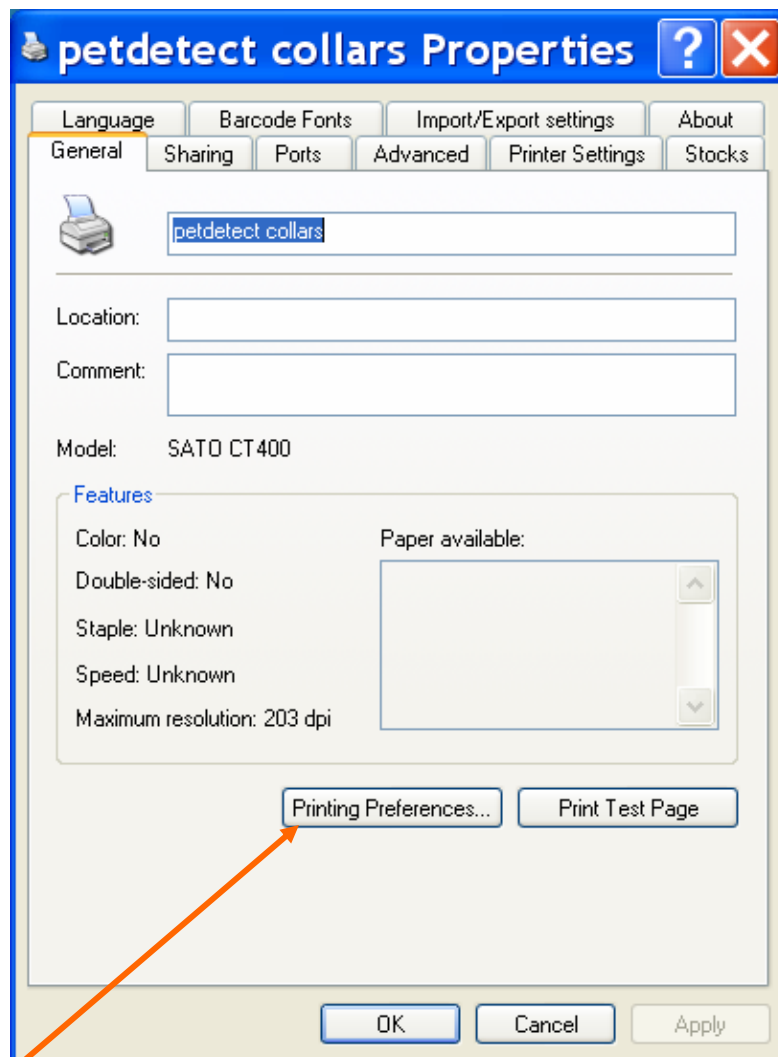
petdetect collars Properties

Language | Barcode Fonts | Import/Export settings | About
General | Sharing | Ports | Advanced | Printer Settings | Stocks

petdetect collars

Location:
Comment:

Model: SATO CT400

Features
Color: No
Double-sided: No
Staple: Unknown
Speed: Unknown
Maximum resolution: 203 dpi

Paper available:

Printing Preferences...
Print Test Page

OK
Cancel
Apply